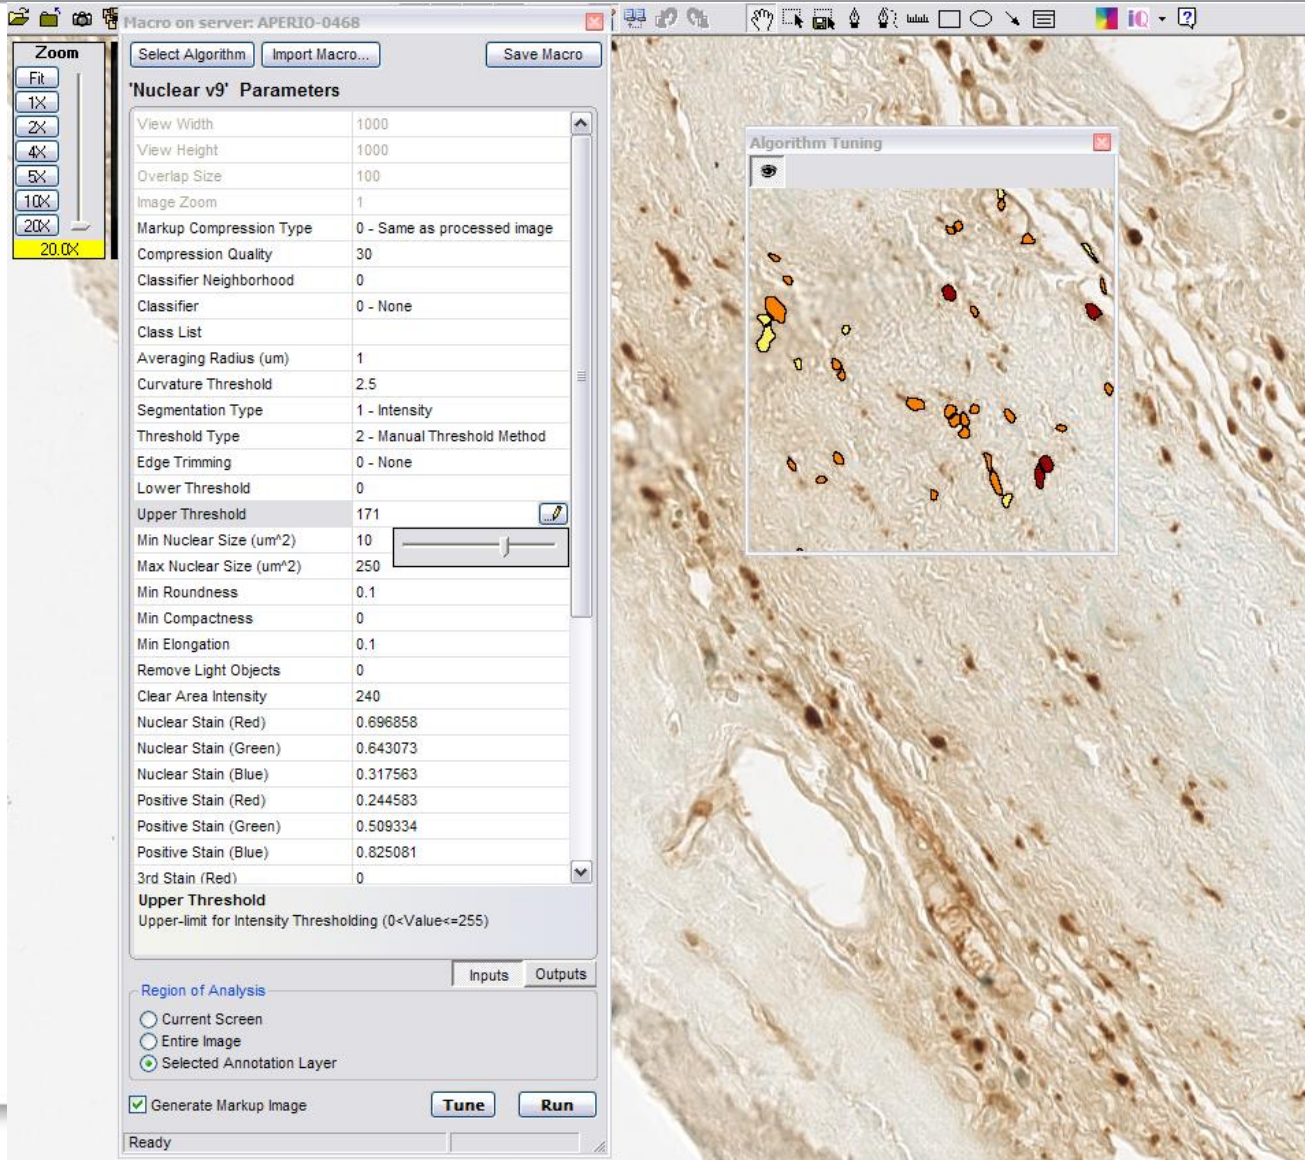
Macro on server: APERIO-0468

Zoom
Fit
1X
2X
4X
5X
10X
20X
20.0X

Select Algorithm
Import Macro...
Save Macro

'Nuclear v9' Parameters

| | |
|---|---|
| View Width | 1000 |
| View Height | 1000 |
| Overlap Size | 100 |
| Image Zoom | 1 |
| Markup Compression Type | 0 - Same as processed image |
| Compression Quality | 30 |
| Classifier Neighborhood | 0 |
| Classifier | 0 - None |
| Class List | |
| Averaging Radius (um) | 1 |
| Curvature Threshold | 2.5 |
| Segmentation Type | 1 - Intensity |
| Threshold Type | 2 - Manual Threshold Method |
| Edge Trimming | 0 - None |
| Lower Threshold | 0 |
| Upper Threshold | 171 |
| Min Nuclear Size (um^2) | 10 |
| Max Nuclear Size (um^2) | 250 |
| Min Roundness | 0.1 |
| Min Compactness | 0 |
| Min Elongation | 0.1 |
| Remove Light Objects | 0 |
| Clear Area Intensity | 240 |
| Nuclear Stain (Red) | 0.696858 |
| Nuclear Stain (Green) | 0.643073 |
| Nuclear Stain (Blue) | 0.317563 |
| Positive Stain (Red) | 0.244583 |
| Positive Stain (Green) | 0.509334 |
| Positive Stain (Blue) | 0.825081 |
| 3rd Stain (Red) | 0 |

Upper Threshold
Upper-limit for Intensity Thresholding (0<Value<=255)

Inputs
Outputs

Region of Analysis
Current Screen
Entire Image
Selected Annotation Layer

Generate Markup Image
Tune
Run

Ready

Algorithm Tuning